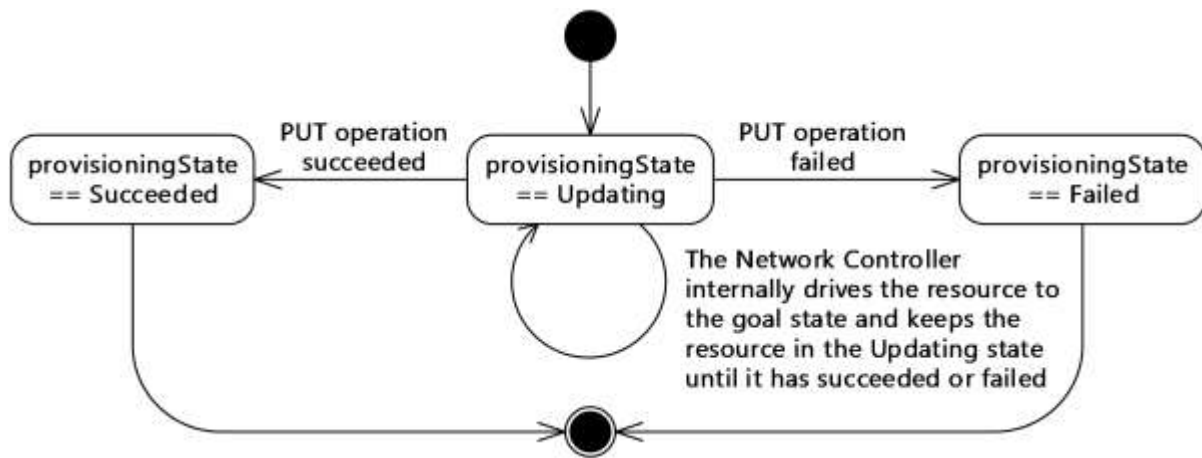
PUT operation succeeded

PUT operation failed

provisioningState == Succeeded

provisioningState == Updating

provisioningState == Failed

The Network Controller internally drives the resource to the goal state and keeps the resource in the Updating state until it has succeeded or failed